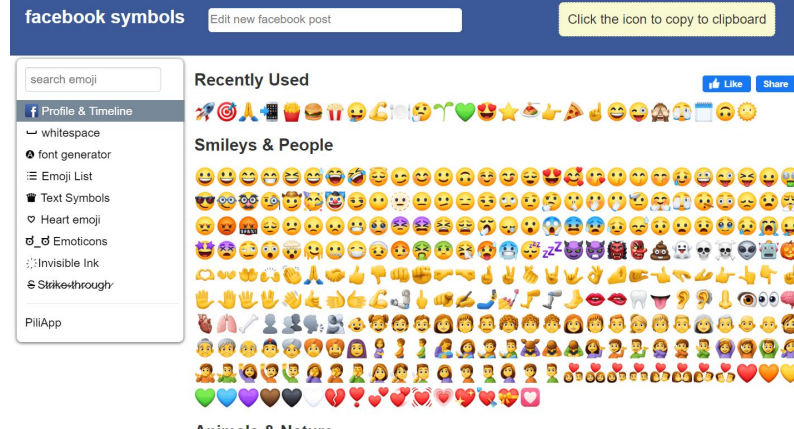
facebook symbols

Edit new facebook post

Click the icon to copy to clipboard

search emoji

Profile & Timeline

whitespace

font generator

Emoji List

Text Symbols

Heart emoji

ʘ‿ʘ Emoticons

Invisible Ink

S̶t̶r̶i̶k̶e̶-̶t̶h̶r̶o̶u̶g̶h̶

PiliApp

Recently Used

Like Share

Smileys & People